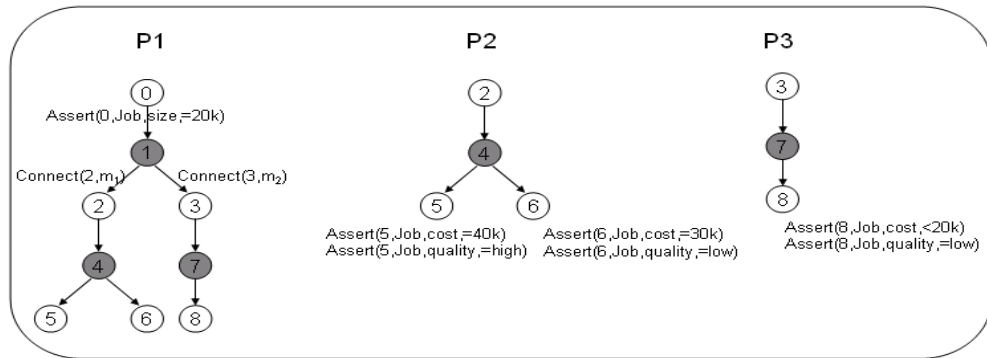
P1

0

Assert(0,Job,size,=20k)

1

Connect(2,$m_1$)

Connect(3,$m_2$)

2

3

4

7

5

6

8

P2

2

4

5

6

Assert(5,Job,cost,=40k)
Assert(5,Job,quality,=high)

Assert(6,Job,cost,=30k)
Assert(6,Job,quality,=low)

P3

3

7

8

Assert(8,Job,cost,<20k)
Assert(8,Job,quality,=low)